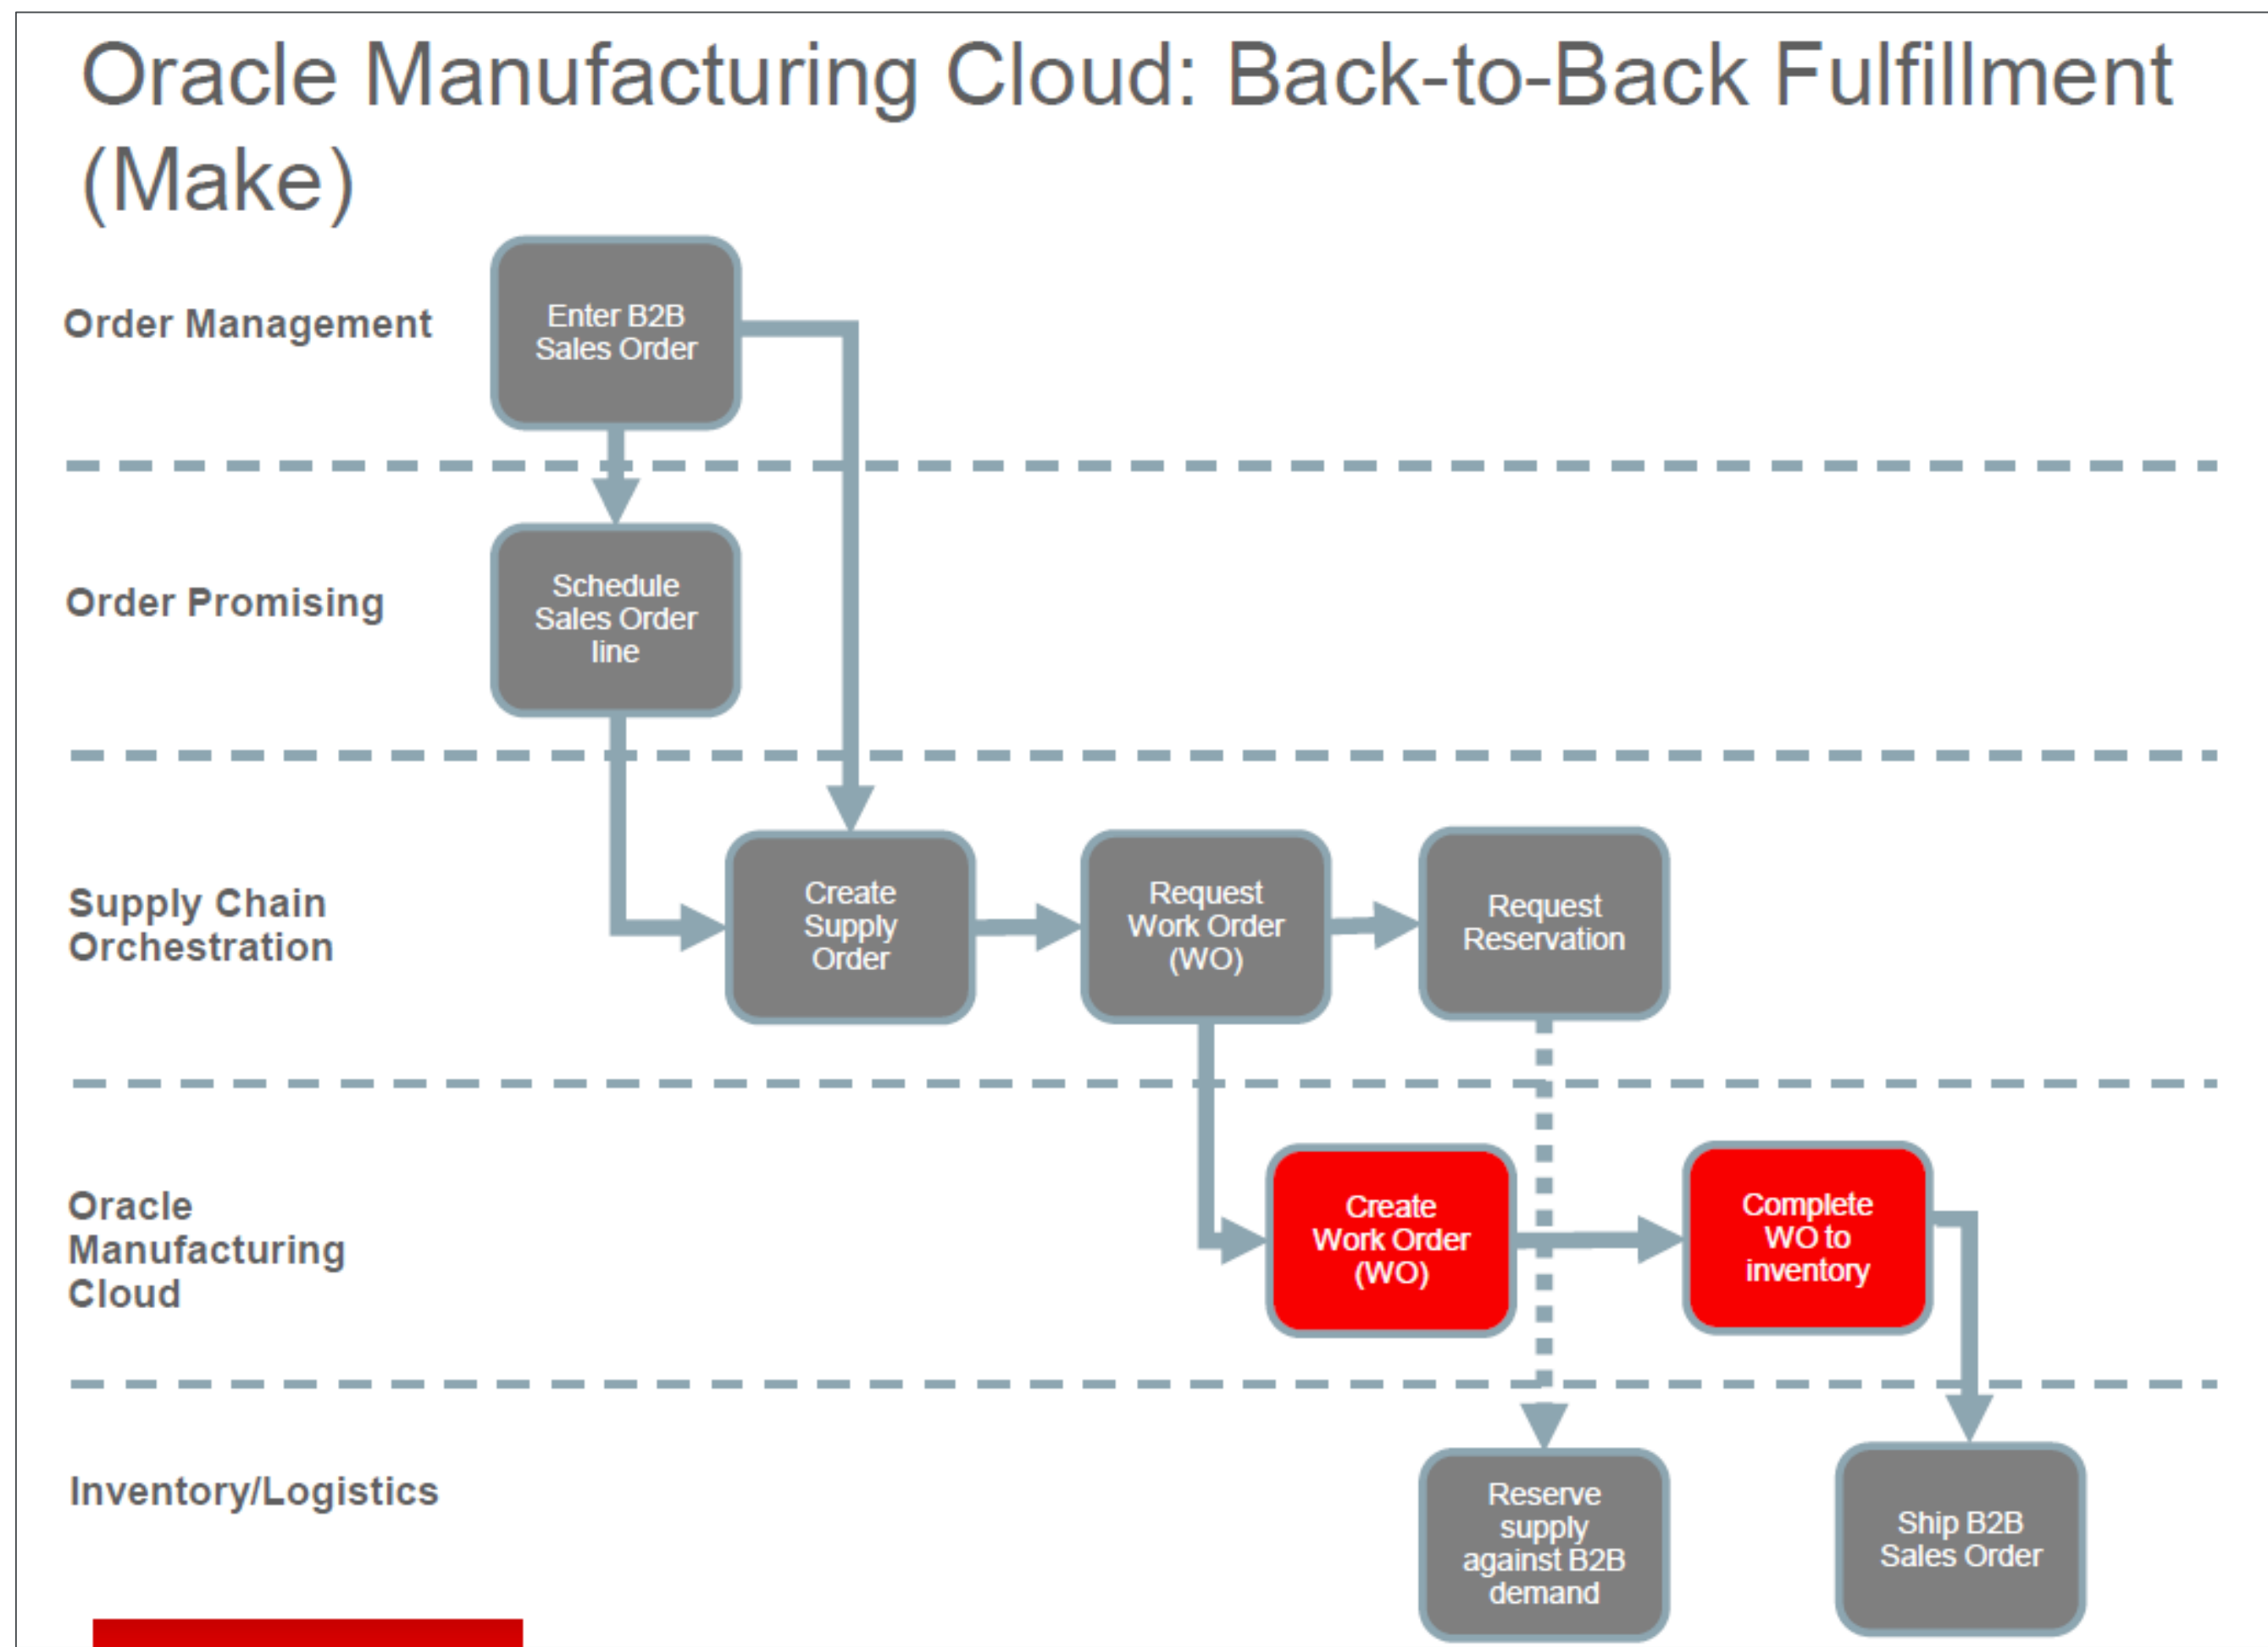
Oracle Manufacturing Cloud: Back-to-Back Fulfillment (Make)

Order Management

Enter B2B Sales Order

Order Promising

Schedule Sales Order line

Supply Chain Orchestration

Create Supply Order

Request Work Order (WO)

Request Reservation

Oracle Manufacturing Cloud

Create Work Order (WO)

Complete WO to inventory

Inventory/Logistics

Reserve supply against B2B demand

Ship B2B Sales Order